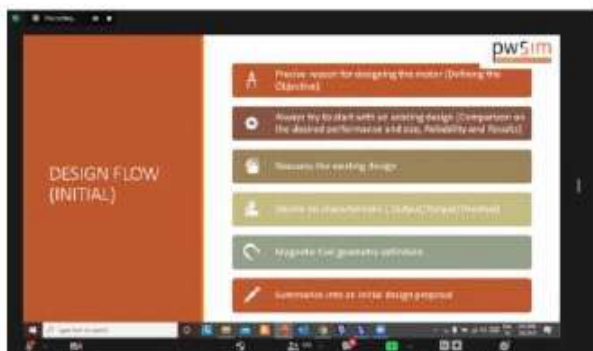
pwsim

DESIGN FLOW (INITIAL)

Precise reason for designing the motor (Defining the Objective)

Always try to start with an existing design (Comparison on the desired performance and size, Reliability and Results)

Measure the existing design

Decide on characteristics (Output/Torque/Thermal)

Magnetic Coil geometry definition

Summarize into an initial design proposal

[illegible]